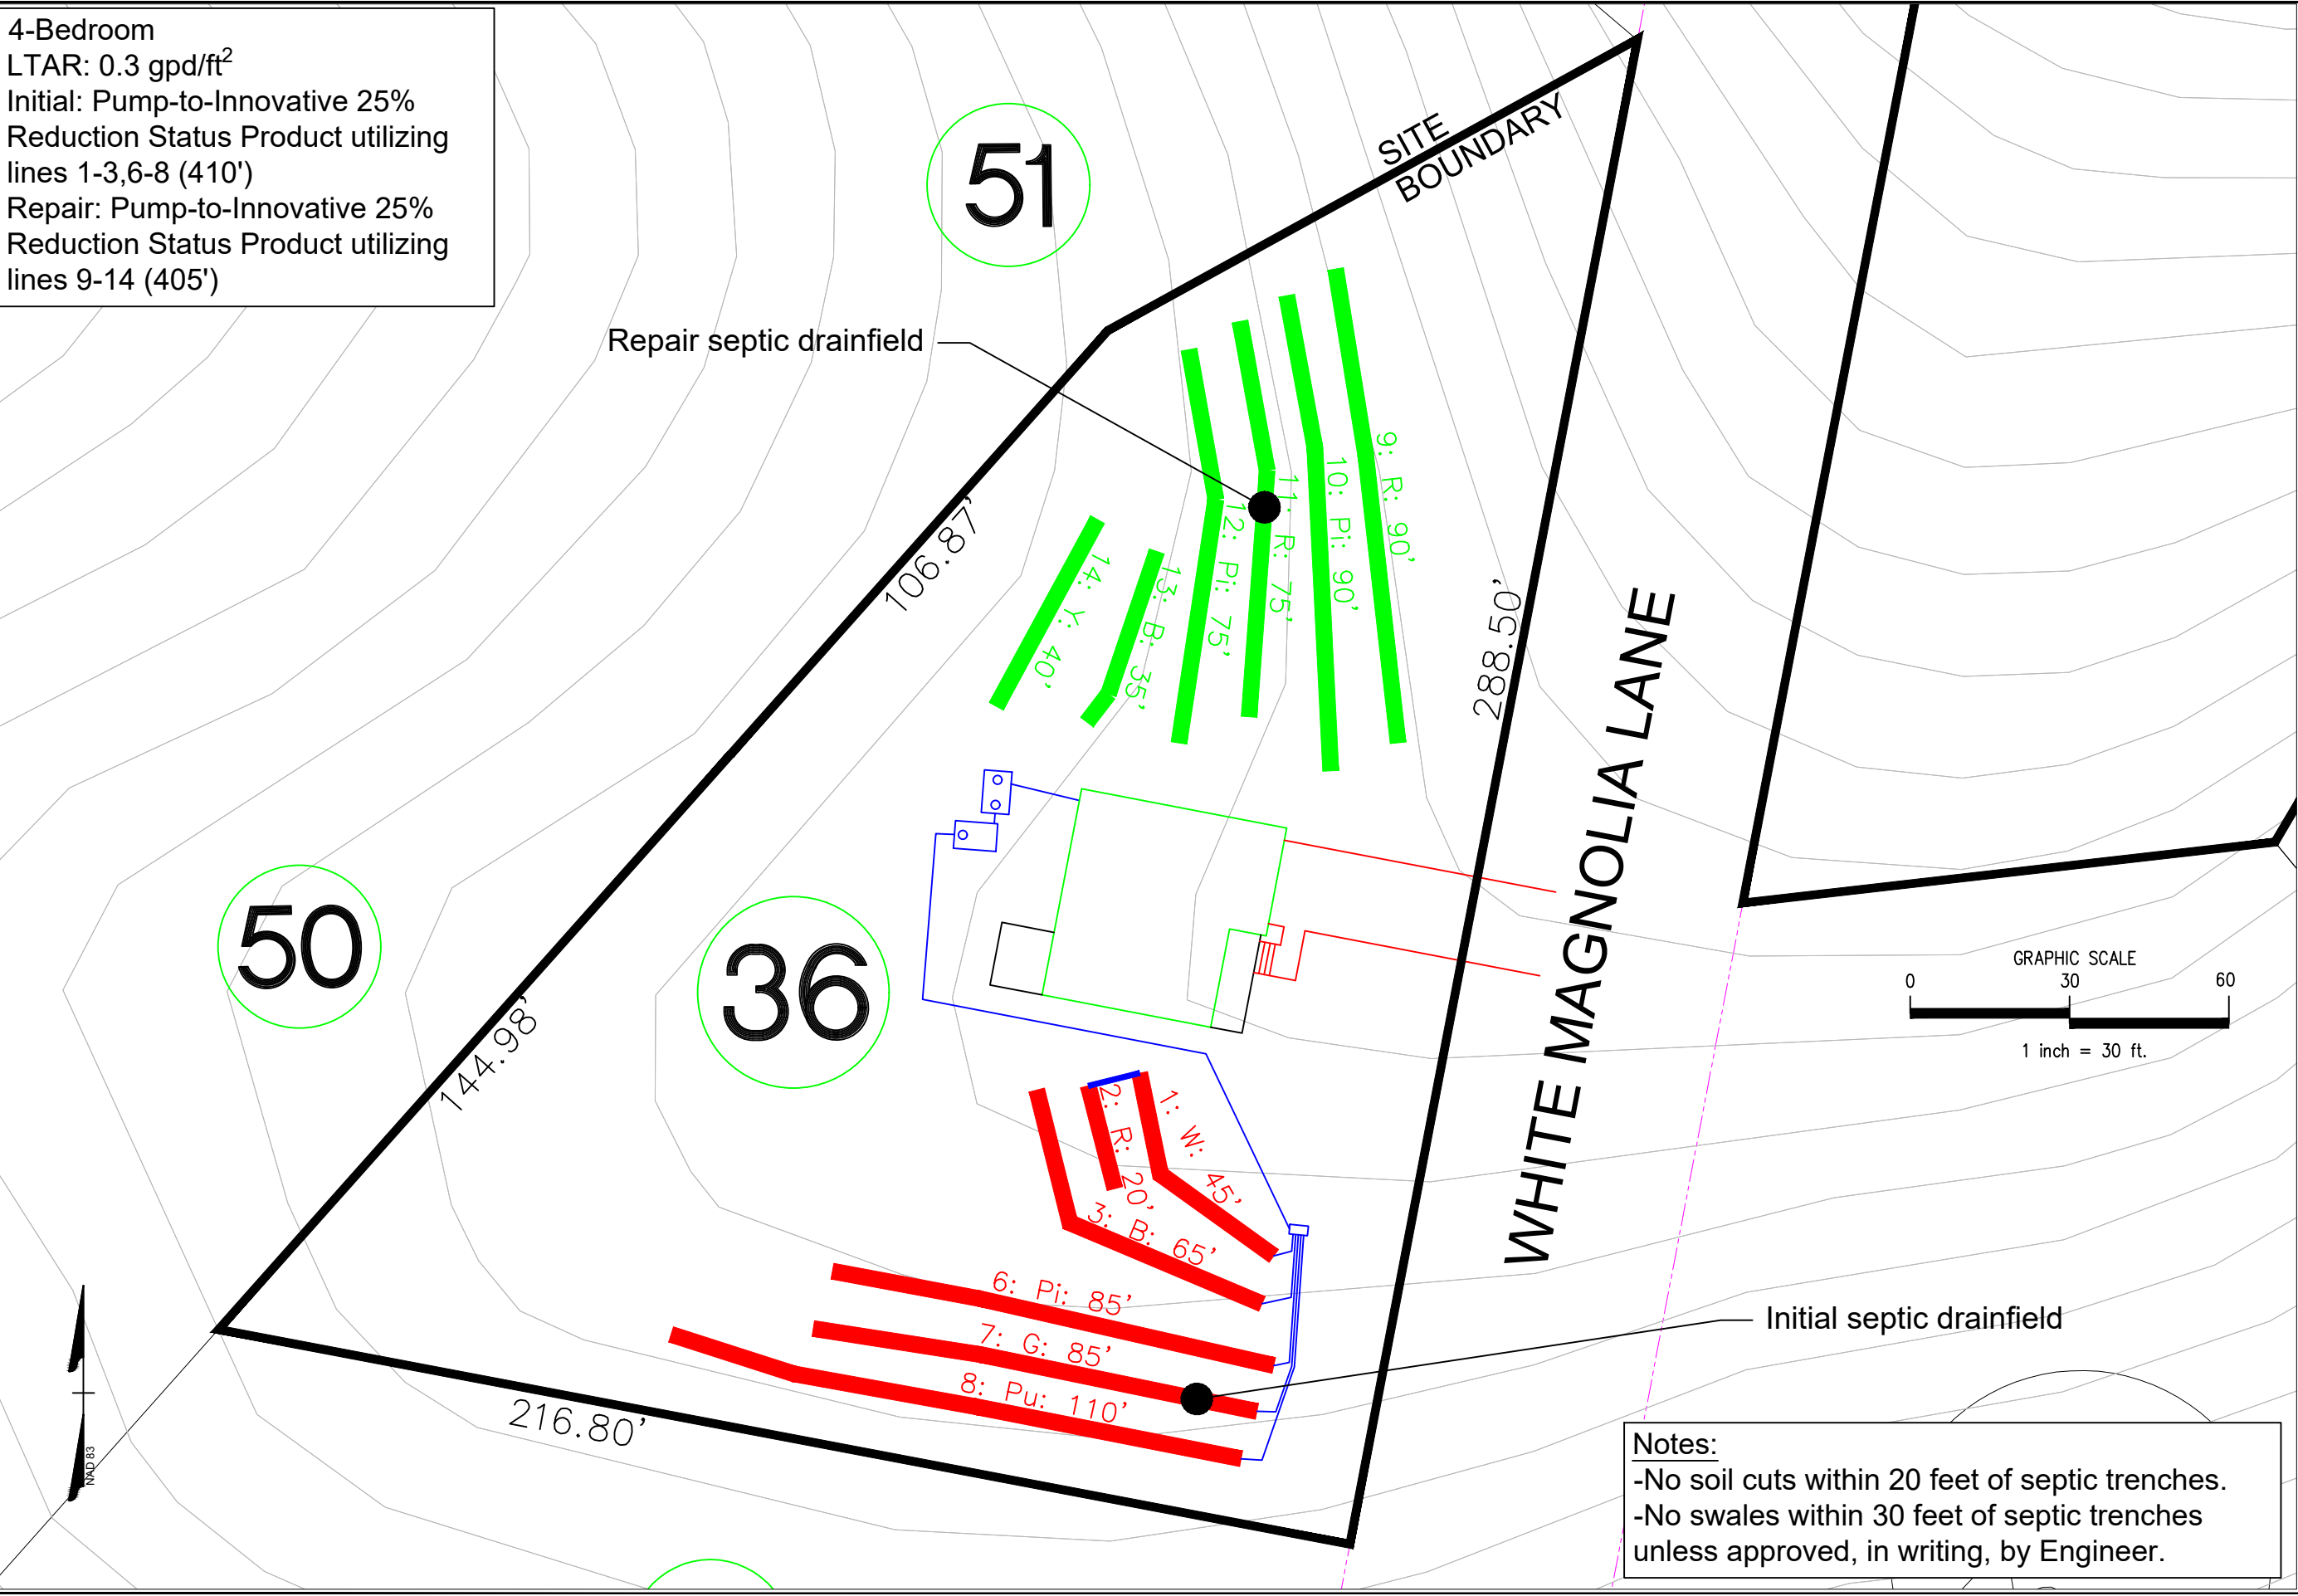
4-Bedroom
LTAR: 0.3 gpd/ft$^2$
Initial: Pump-to-Innovative 25% Reduction Status Product utilizing lines 1-3,6-8 (410')
Repair: Pump-to-Innovative 25% Reduction Status Product utilizing lines 9-14 (405')

51

SITE BOUNDARY

Repair septic drainfield

9: R: 90'
10: Pi: 90'
11: R: 75'
12: Pi: 75'
13: B: 35'
14: Y: 40'

106.87'

288.50'

WHITE MAGNOLIA LANE

50

36

144.98'

GRAPHIC SCALE
0 30 60
1 inch = 30 ft.

1: W: 45'
2: R: 20'
3: B: 65'
6: Pi: 85'
7: G: 85'
8: Pu: 110'

Initial septic drainfield

216.80'

NAD 83

Notes:
-No soil cuts within 20 feet of septic trenches.
-No swales within 30 feet of septic trenches unless approved, in writing, by Engineer.